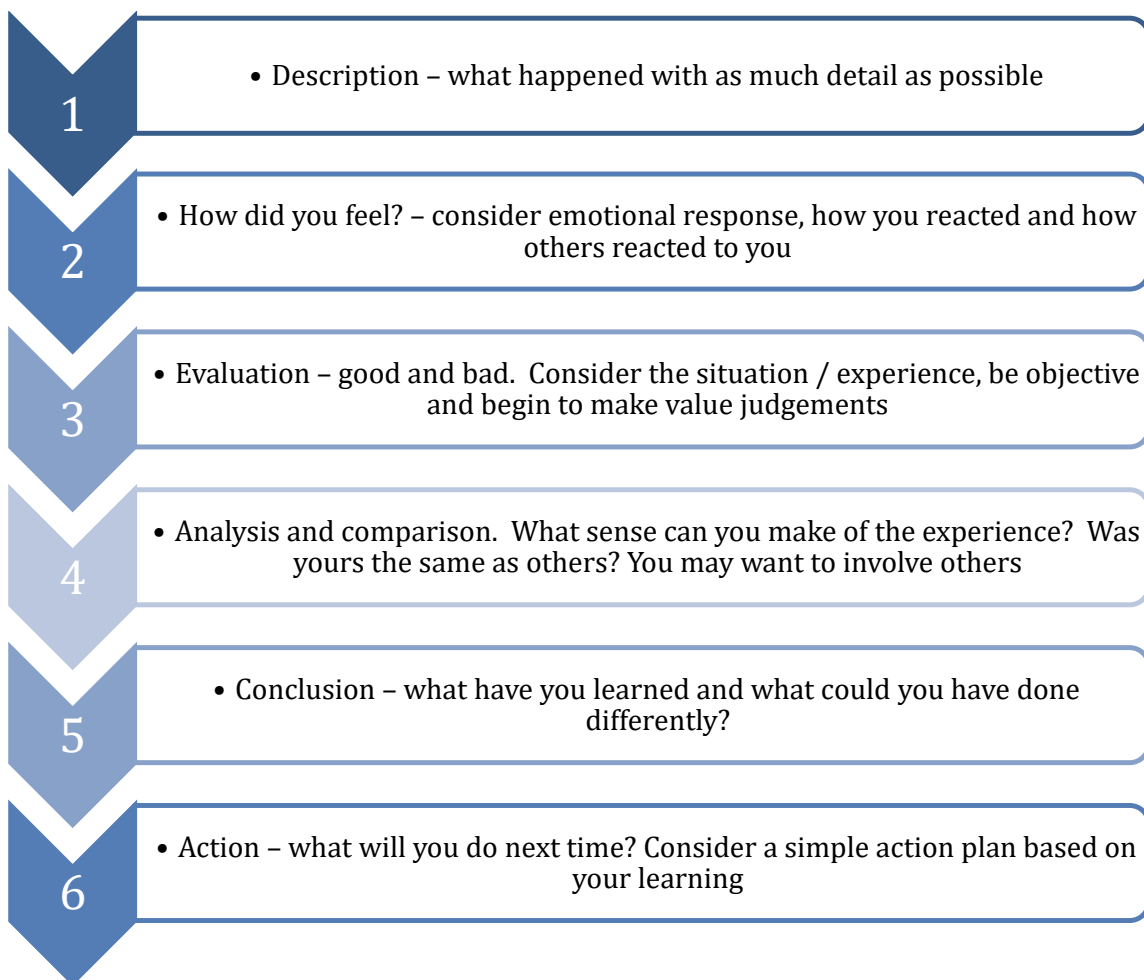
1

• Description – what happened with as much detail as possible

2

• How did you feel? – consider emotional response, how you reacted and how others reacted to you

3

• Evaluation – good and bad. Consider the situation / experience, be objective and begin to make value judgements

4

• Analysis and comparison. What sense can you make of the experience? Was yours the same as others? You may want to involve others

5

• Conclusion – what have you learned and what could you have done differently?

6

• Action – what will you do next time? Consider a simple action plan based on your learning